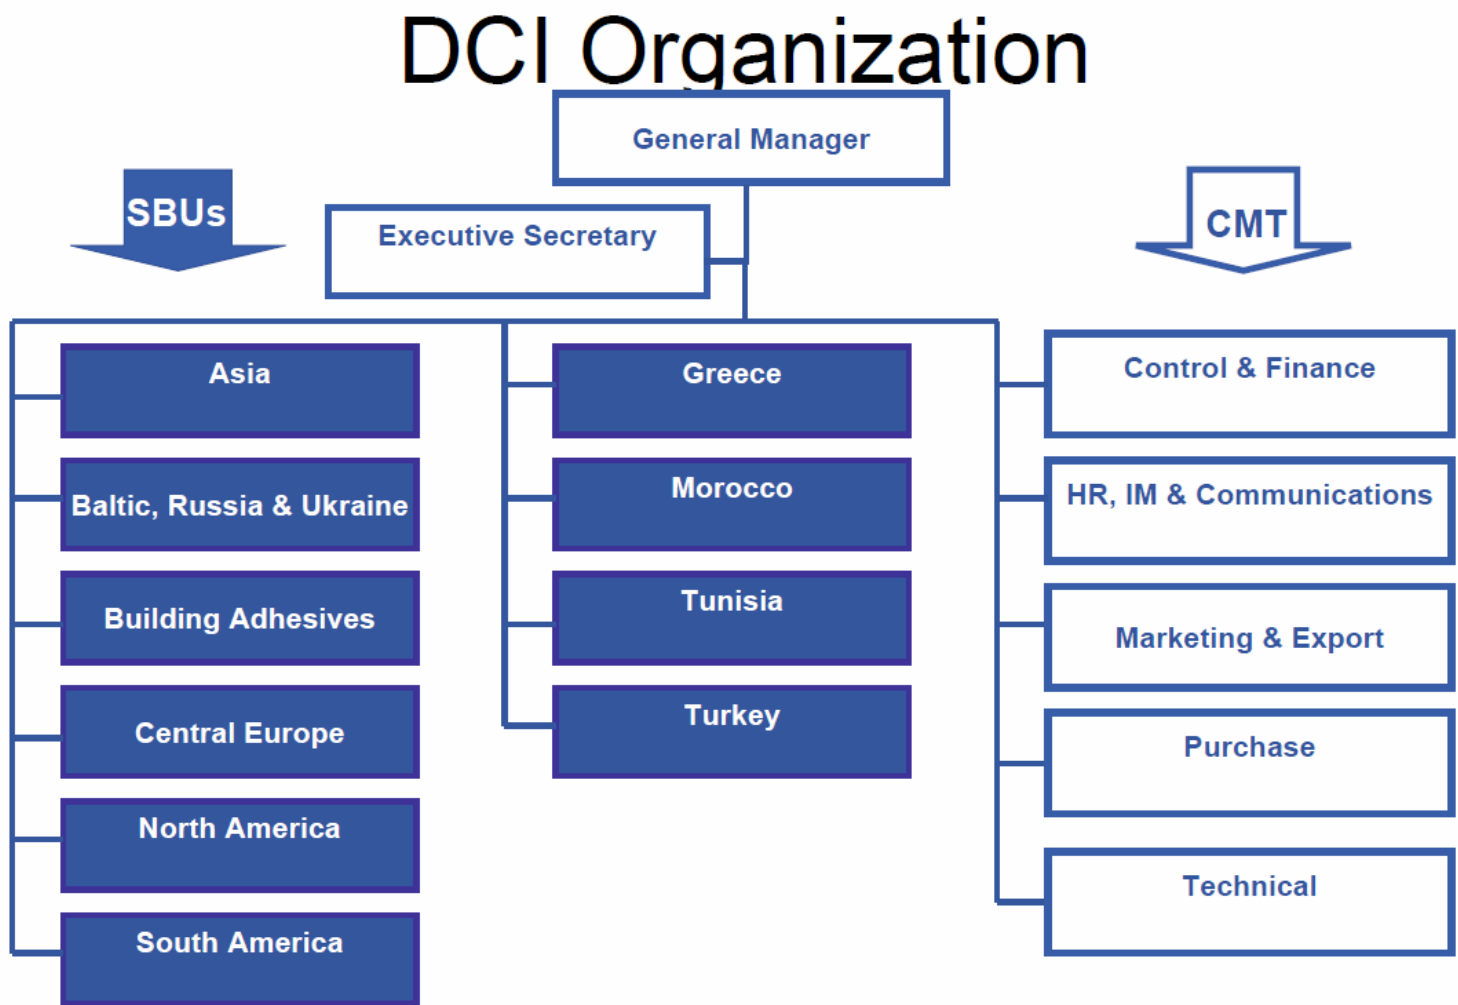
DCI Organization

General Manager

SBUs

Executive Secretary

CMT

Asia

Baltic, Russia & Ukraine

Building Adhesives

Central Europe

North America

South America

Greece

Morocco

Tunisia

Turkey

Control & Finance

HR, IM & Communications

Marketing & Export

Purchase

Technical